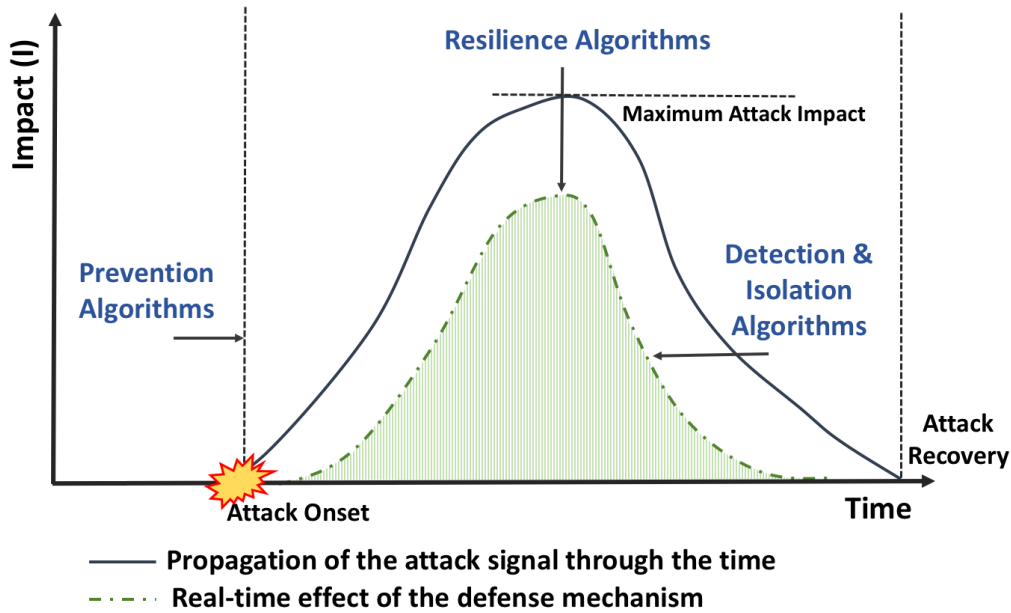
Impact (I)

Resilience Algorithms

Maximum Attack Impact

Prevention Algorithms

Detection & Isolation Algorithms

Attack Recovery

Attack Onset

Time

Propagation of the attack signal through the time

Real-time effect of the defense mechanism